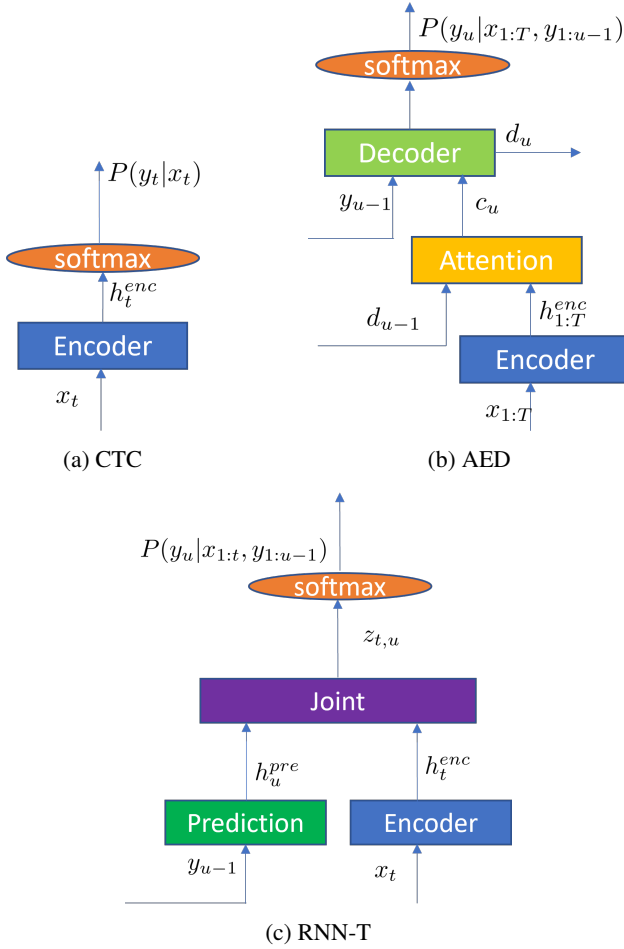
$P(y_t|x_t)$

softmax

$h_t^{enc}$

Encoder

$x_t$

(a) CTC

$P(y_u|x_{1:T}, y_{1:u-1})$

softmax

Decoder

$d_u$

$y_{u-1}$

$c_u$

Attention

$d_{u-1}$

$h_{1:T}^{enc}$

Encoder

$x_{1:T}$

(b) AED

$P(y_u|x_{1:t}, y_{1:u-1})$

softmax

$z_{t,u}$

Joint

$h_u^{pre}$

$h_t^{enc}$

Prediction

Encoder

$y_{u-1}$

$x_t$

(c) RNN-T